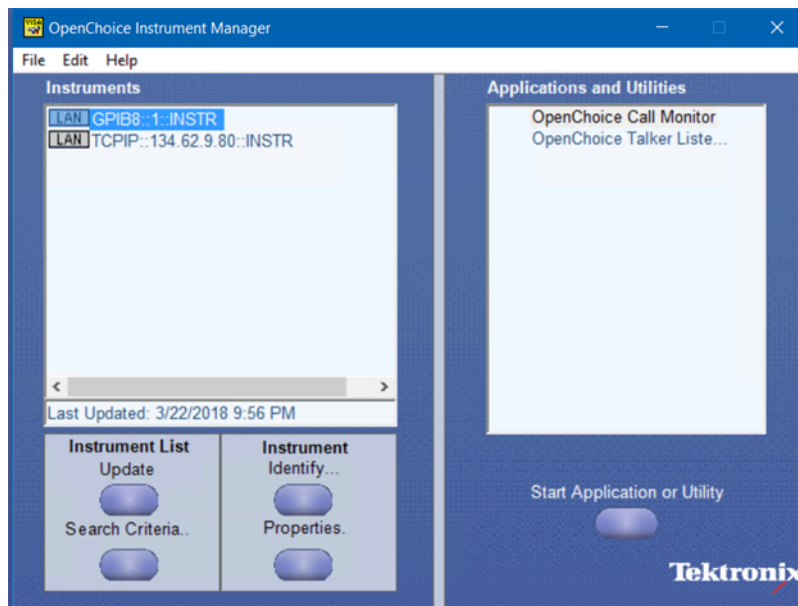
OpenChoice Instrument Manager

File Edit Help

Instruments

LAN GPIB8::1::INSTR
LAN TCPIP::134.62.9.80::INSTR

Last Updated: 3/22/2018 9:56 PM

Instrument List
Update
Search Criteria..

Instrument
Identify...
Properties.

Applications and Utilities

OpenChoice Call Monitor
OpenChoice Talker Liste...

Start Application or Utility

Tektronix